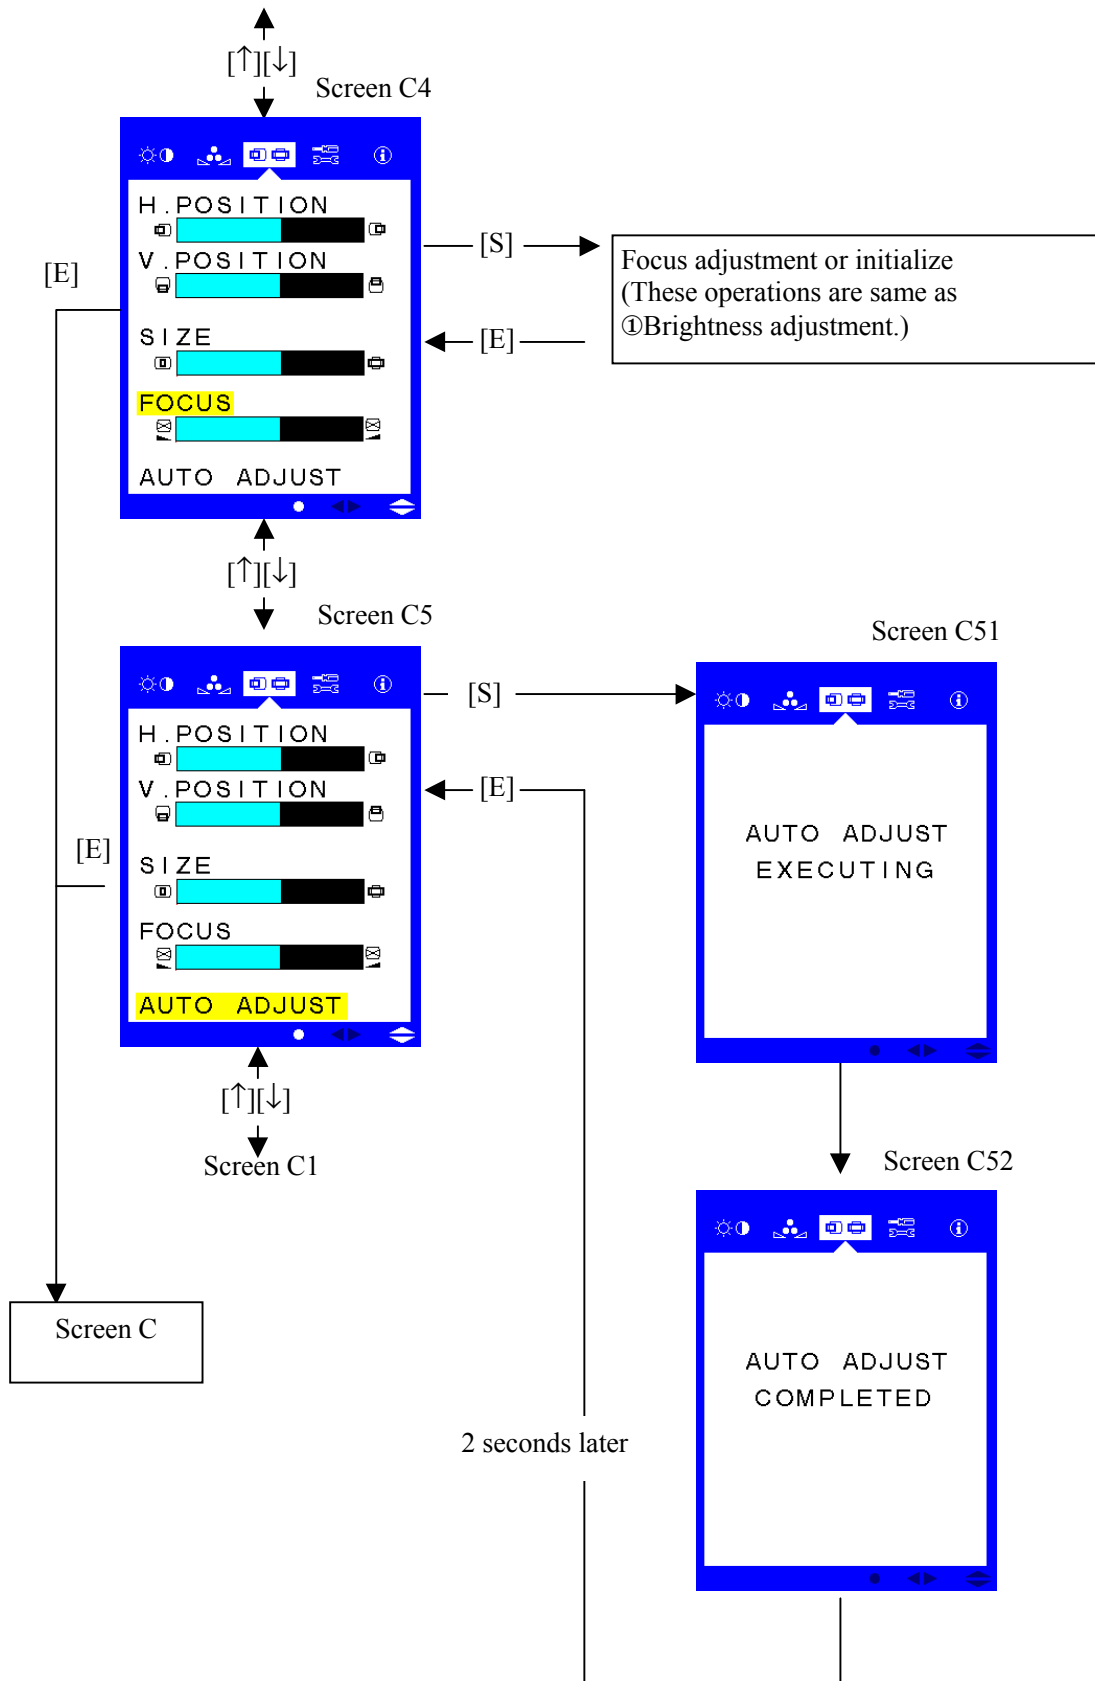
[↑][↓]

Screen C4

H.POSITION

V.POSITION

SIZE

FOCUS

AUTO ADJUST

[S]

[E]

Focus adjustment or initialize
(These operations are same as
①Brightness adjustment.)

[E]

[↑][↓]

Screen C5

H.POSITION

V.POSITION

SIZE

FOCUS

AUTO ADJUST

[S]

[E]

[E]

Screen C51

AUTO ADJUST
EXECUTING

[↑][↓]

Screen C1

Screen C52

AUTO ADJUST
COMPLETED

Screen C

2 seconds later